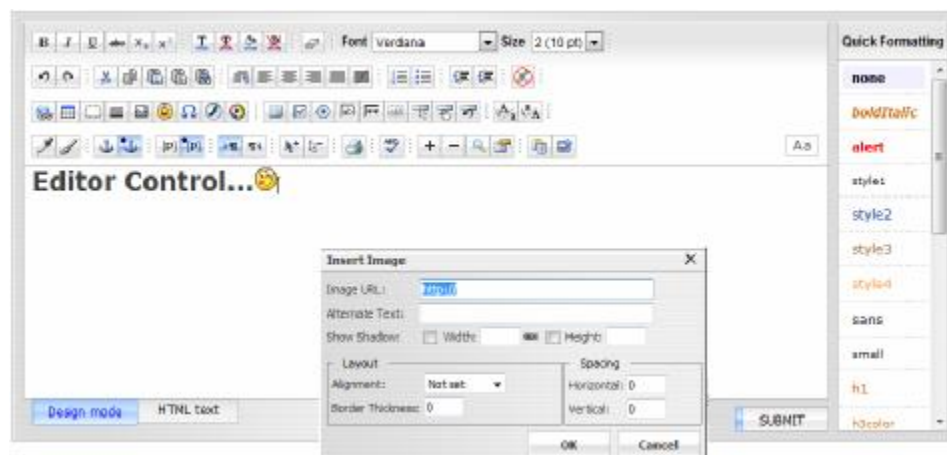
Font Verdana
Size 2 (10 pt)

Aa

Editor Control...

Insert Image
Image URL: http://
Alternate Text:
Show Shadow: Width: Height:
Layout
Alignment: Not set
Border Thickness: 0
Spacing
Horizontal: 0
Vertical: 0
OK
Cancel

Design mode
HTML text
SUBMIT

Quick Formatting
none
boldItalic
alert
style1
style2
style3
style4
sans
small
h1
h3color